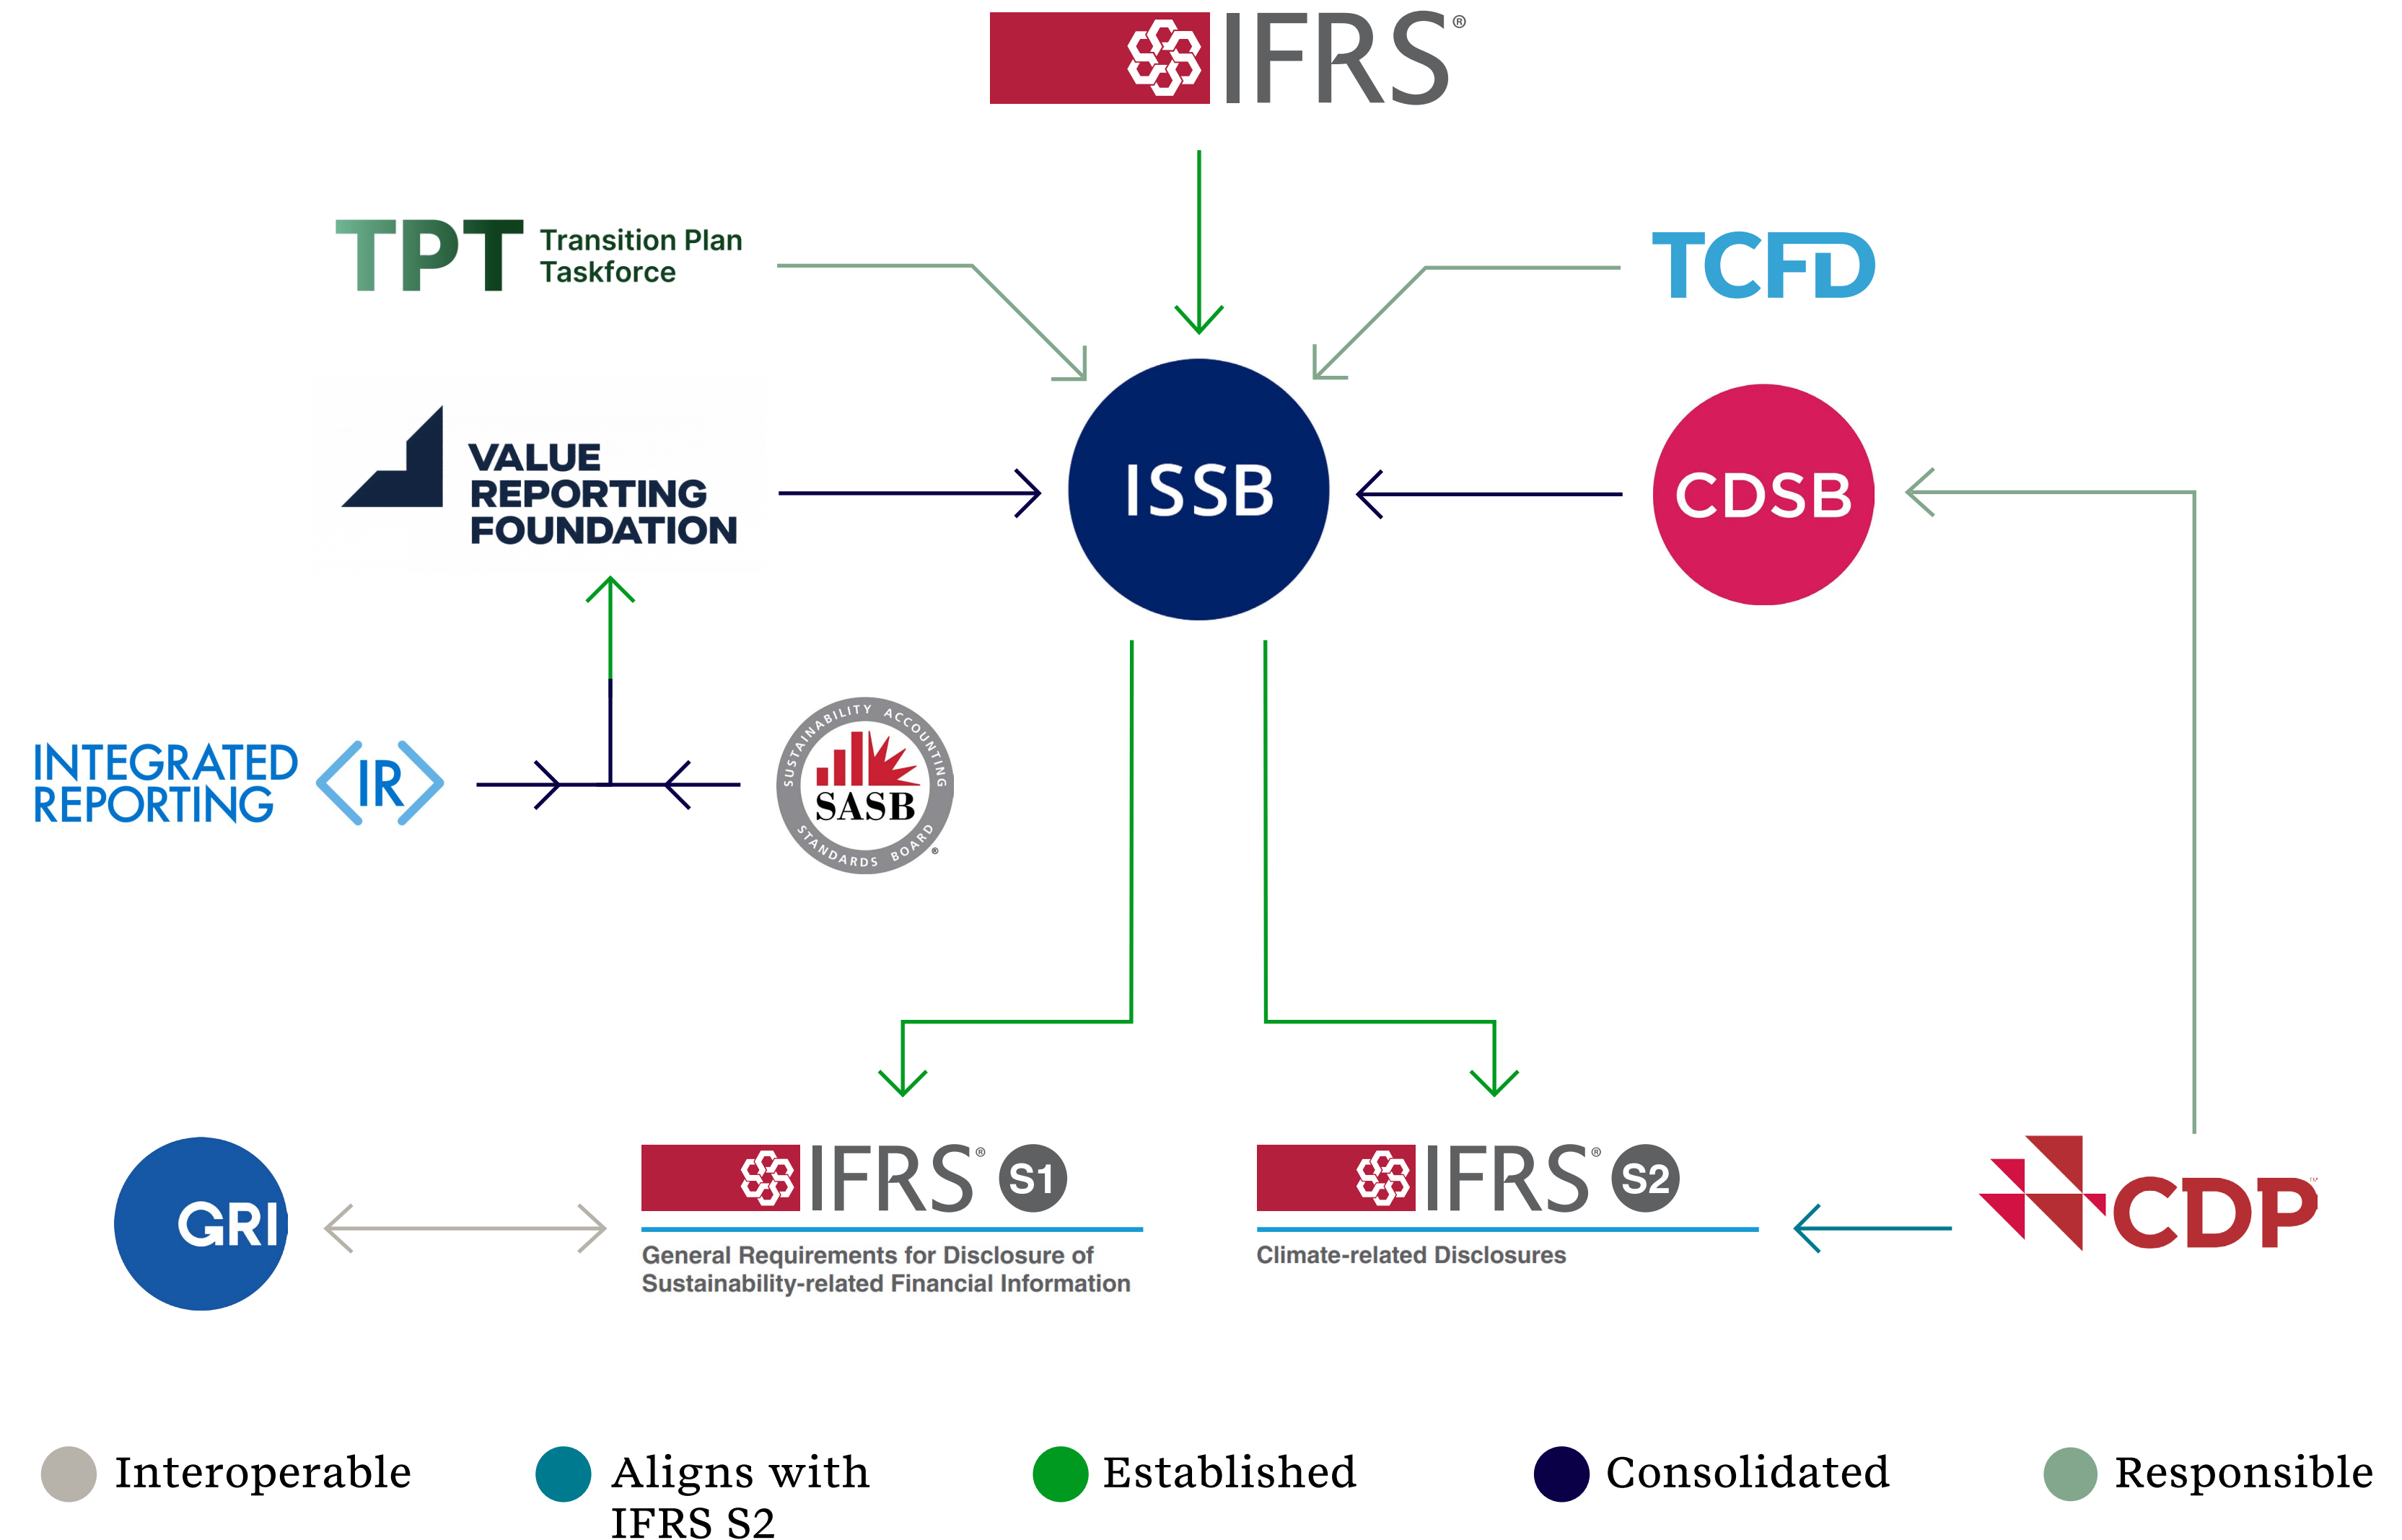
IFRS®

TPT Transition Plan Taskforce

TCFD

VALUE REPORTING FOUNDATION

ISSB

CDSB

INTEGRATED REPORTING <IR>

SUSTAINABILITY ACCOUNTING SASB STANDARDS BOARD®

GRI

IFRS® S1
General Requirements for Disclosure of Sustainability-related Financial Information

IFRS® S2
Climate-related Disclosures

CDP

Interoperable

Aligns with IFRS S2

Established

Consolidated

Responsible